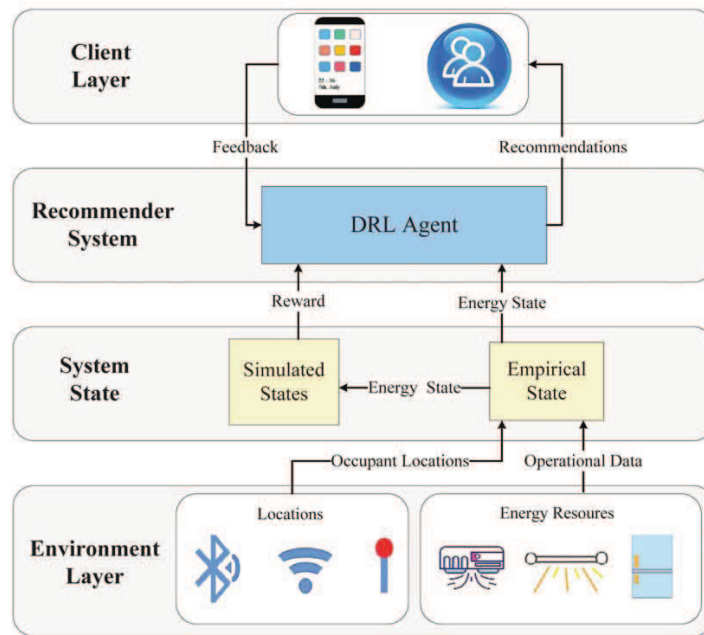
Client Layer

22 : 36
5th, July

Feedback

Recommendations

Recommender System

DRL Agent

Reward

Energy State

System State

Simulated States

Energy State

Empirical State

Occupant Locations

Operational Data

Environment Layer

Locations

Energy Resoures